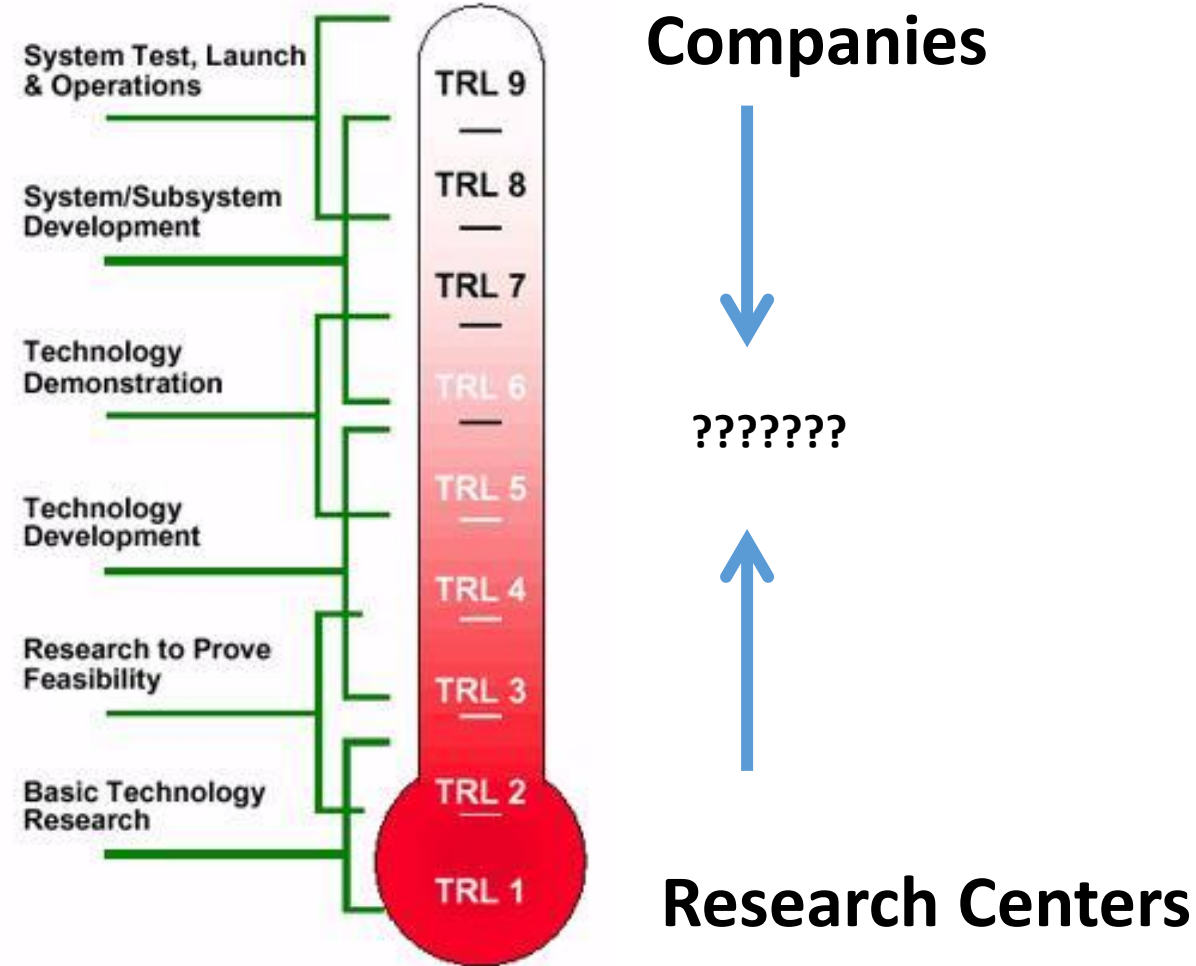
System Test, Launch & Operations

System/Subsystem Development

Technology Demonstration

Technology Development

Research to Prove Feasibility

Basic Technology Research

TRL 9

TRL 8

TRL 7

TRL 6

TRL 5

TRL 4

TRL 3

TRL 2

TRL 1

Companies

???????

Research Centers